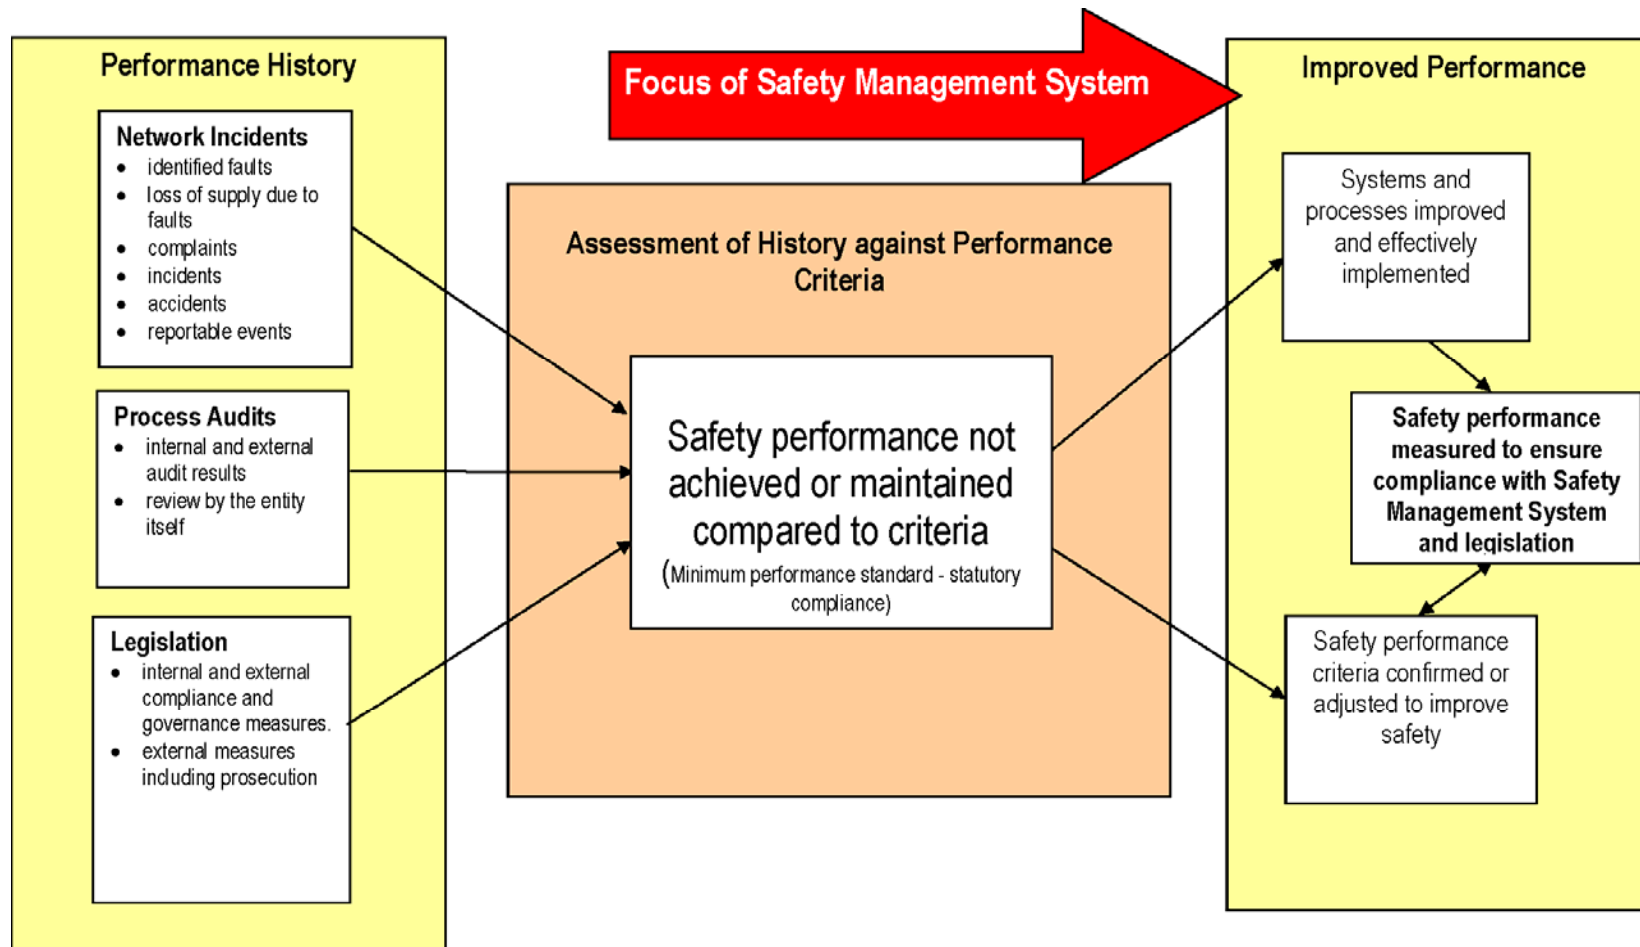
Performance History

Network Incidents
- identified faults
- loss of supply due to faults
- complaints
- incidents
- accidents
- reportable events

Process Audits
- internal and external audit results
- review by the entity itself

Legislation
- internal and external compliance and governance measures.
- external measures including prosecution

Focus of Safety Management System

Assessment of History against Performance Criteria

Safety performance not achieved or maintained compared to criteria
(Minimum performance standard - statutory compliance)

Improved Performance

Systems and processes improved and effectively implemented

Safety performance measured to ensure compliance with Safety Management System and legislation

Safety performance criteria confirmed or adjusted to improve safety